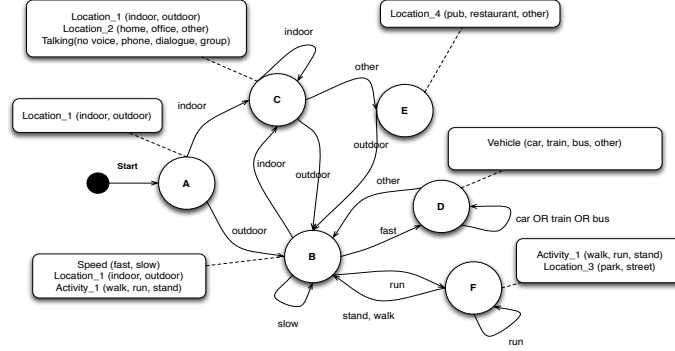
Location_1 (indoor, outdoor)
Location_2 (home, office, other)
Talking(no voice, phone, dialogue, group)

indoor

Location_4 (pub, restaurant, other)

other

Location_1 (indoor, outdoor)

indoor

C

E

outdoor

indoor

outdoor

Vehicle (car, train, bus, other)

Start

A

other

D

car OR train OR bus

outdoor

fast

B

Speed (fast, slow)
Location_1 (indoor, outdoor)
Activity_1 (walk, run, stand)

Activity_1 (walk, run, stand)
Location_3 (park, street)

run

F

slow

stand, walk

run